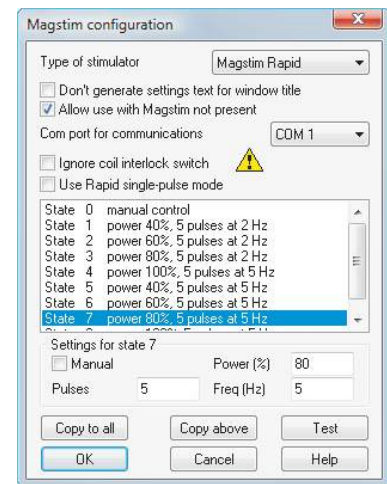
Magstim configuration

Type of stimulator Magstim Rapid

Don't generate settings text for window title

Allow use with Magstim not present

Com port for communications COM 1

Ignore coil interlock switch

Use Rapid single-pulse mode

State 0 manual control
State 1 power 40%, 5 pulses at 2 Hz
State 2 power 60%, 5 pulses at 2 Hz
State 3 power 80%, 5 pulses at 2 Hz
State 4 power 100%, 5 pulses at 5 Hz
State 5 power 40%, 5 pulses at 5 Hz
State 6 power 60%, 5 pulses at 5 Hz
State 7 power 80%, 5 pulses at 5 Hz
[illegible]

Settings for state 7

Manual Power (%) 80

Pulses 5 Freq (Hz) 5

Copy to all Copy above Test

OK Cancel Help